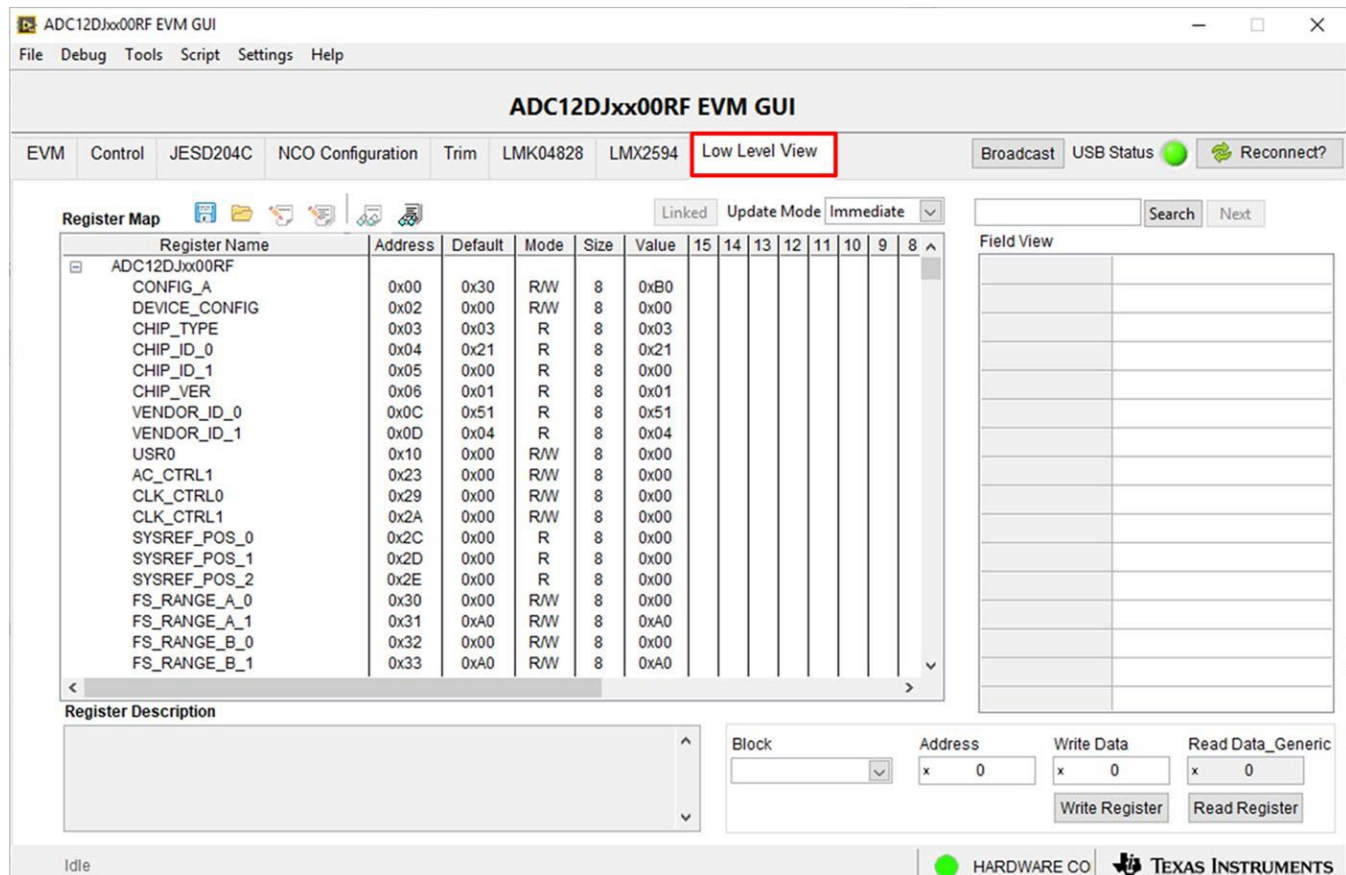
ADC12DJxx00RF EVM GUI

File Debug Tools Script Settings Help

ADC12DJxx00RF EVM GUI

EVM | Control | JESD204C | NCO Configuration | Trim | LMK04828 | LMX2594 | Low Level View

Broadcast USB Status Reconnect?

Register Map

Linked Update Mode Immediate

Search Next

Field View

| Register Name | Address | Default | Mode | Size | Value | 15 | 14 | 13 | 12 | 11 | 10 | 9 | 8 |
|---|---|---|---|---|---|---|---|---|---|---|---|---|---|
| ADC12DJxx00RF | | | | | | | | | | | | | |
| CONFIG_A | 0x00 | 0x30 | R/W | 8 | 0xB0 | | | | | | | | |
| DEVICE_CONFIG | 0x02 | 0x00 | R/W | 8 | 0x00 | | | | | | | | |
| CHIP_TYPE | 0x03 | 0x03 | R | 8 | 0x03 | | | | | | | | |
| CHIP_ID_0 | 0x04 | 0x21 | R | 8 | 0x21 | | | | | | | | |
| CHIP_ID_1 | 0x05 | 0x00 | R | 8 | 0x00 | | | | | | | | |
| CHIP_VER | 0x06 | 0x01 | R | 8 | 0x01 | | | | | | | | |
| VENDOR_ID_0 | 0x0C | 0x51 | R | 8 | 0x51 | | | | | | | | |
| VENDOR_ID_1 | 0x0D | 0x04 | R | 8 | 0x04 | | | | | | | | |
| USR0 | 0x10 | 0x00 | R/W | 8 | 0x00 | | | | | | | | |
| AC_CTRL1 | 0x23 | 0x00 | R/W | 8 | 0x00 | | | | | | | | |
| CLK_CTRL0 | 0x29 | 0x00 | R/W | 8 | 0x00 | | | | | | | | |
| CLK_CTRL1 | 0x2A | 0x00 | R/W | 8 | 0x00 | | | | | | | | |
| SYSREF_POS_0 | 0x2C | 0x00 | R | 8 | 0x00 | | | | | | | | |
| SYSREF_POS_1 | 0x2D | 0x00 | R | 8 | 0x00 | | | | | | | | |
| SYSREF_POS_2 | 0x2E | 0x00 | R | 8 | 0x00 | | | | | | | | |
| FS_RANGE_A_0 | 0x30 | 0x00 | R/W | 8 | 0x00 | | | | | | | | |
| FS_RANGE_A_1 | 0x31 | 0xA0 | R/W | 8 | 0xA0 | | | | | | | | |
| FS_RANGE_B_0 | 0x32 | 0x00 | R/W | 8 | 0x00 | | | | | | | | |
| FS_RANGE_B_1 | 0x33 | 0xA0 | R/W | 8 | 0xA0 | | | | | | | | |

Register Description

Block

Address x 0

Write Data x 0

Read Data_Generic x 0

Write Register Read Register

Idle HARDWARE CO TEXAS INSTRUMENTS